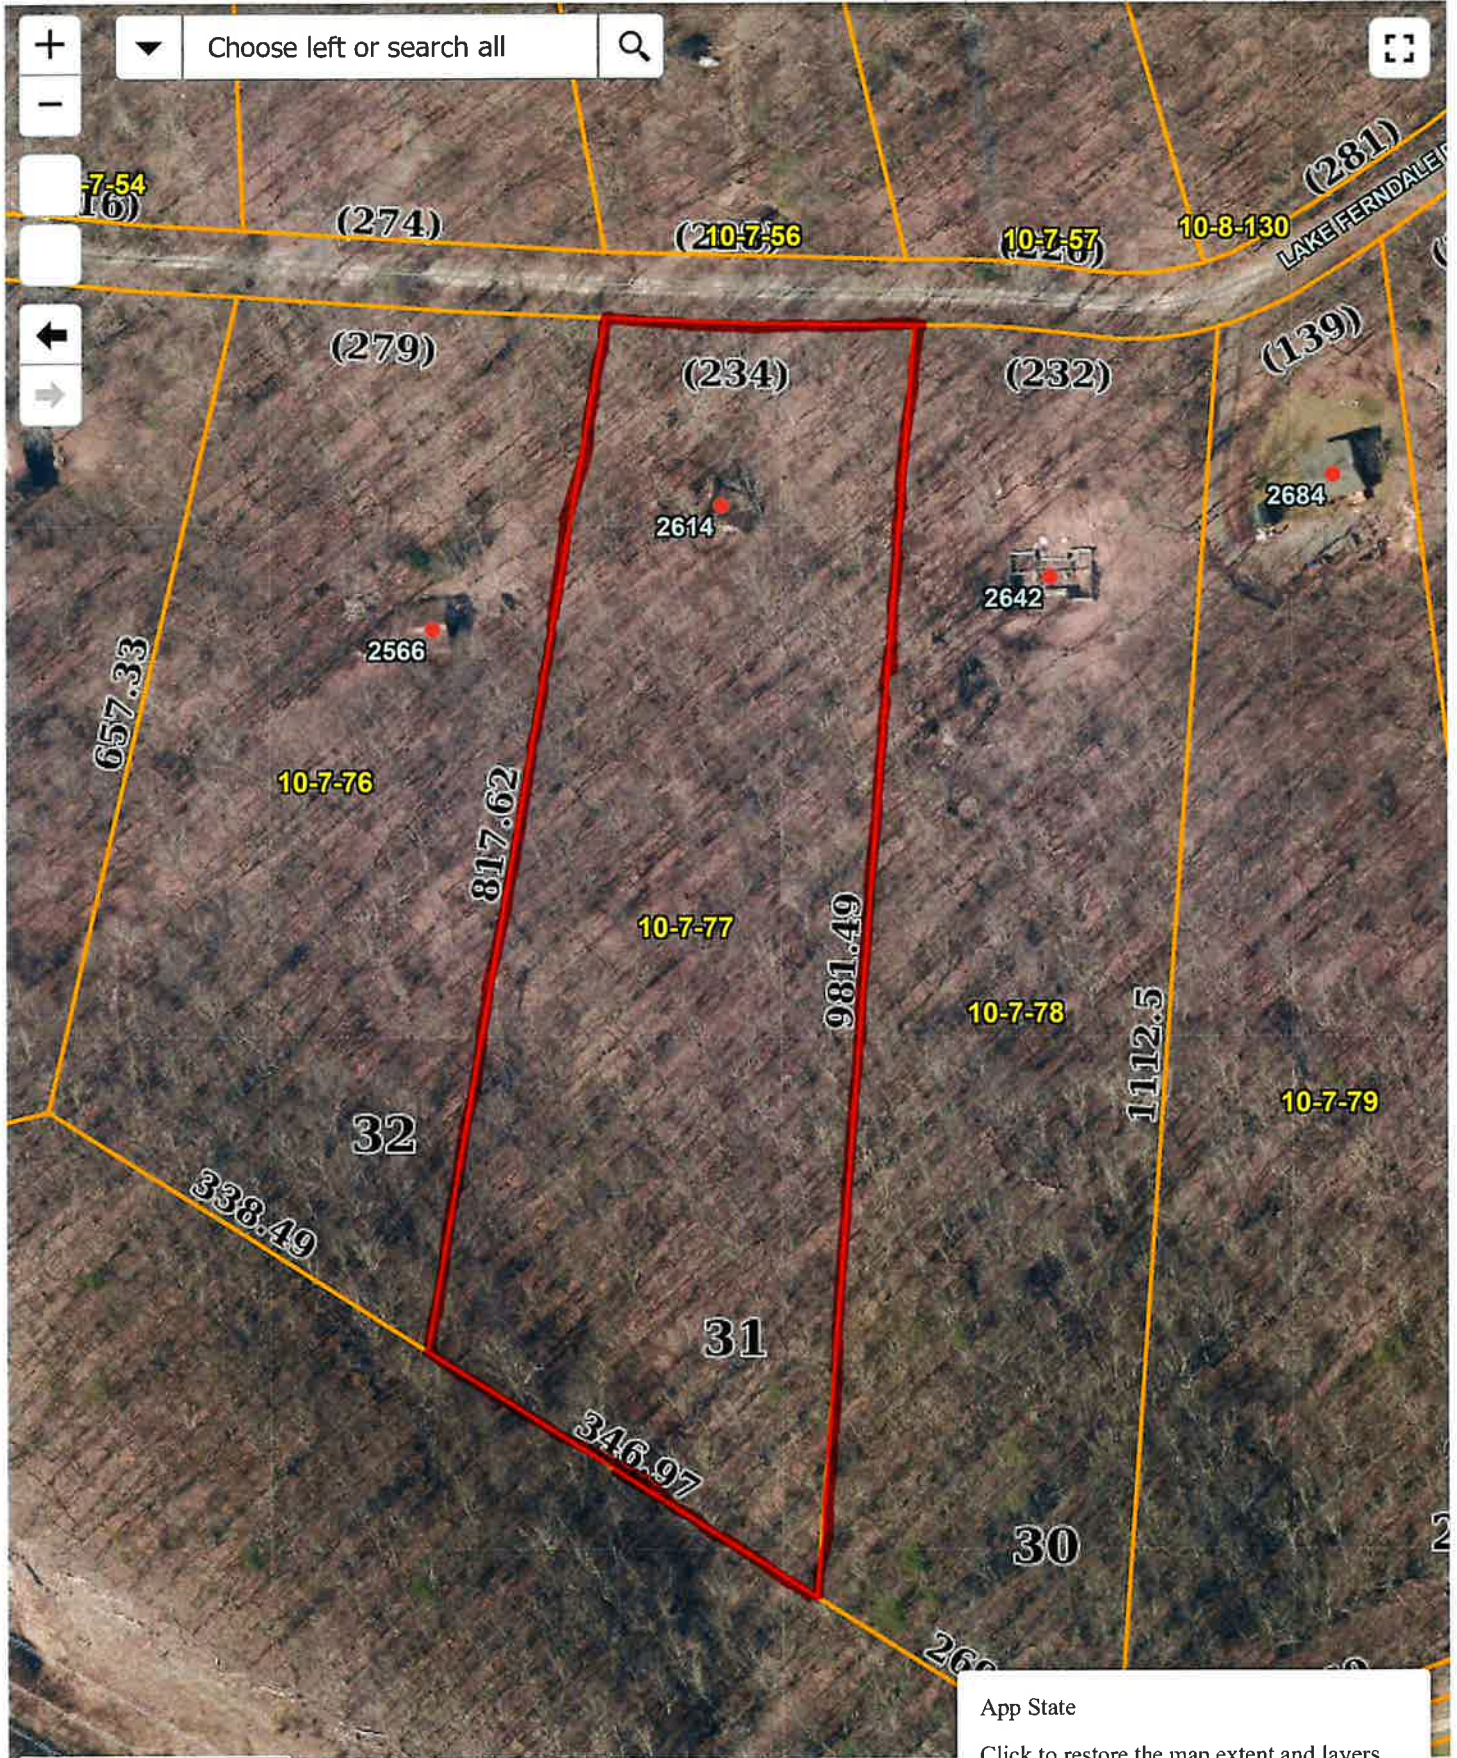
+
−
Choose left or search all

-7-54
16)
(274)
(210-7-56
10-7-57
10-8-130
(281)
LAKE FERNDALE
(279)
(234)
(232)
(139)
2614
2684
2642
2566
657.33
10-7-76
817.62
10-7-77
981.49
10-7-78
1112.5
10-7-79
32
338.49
31
346.97
30
26
2

App State
Click to restore the map extent and layers